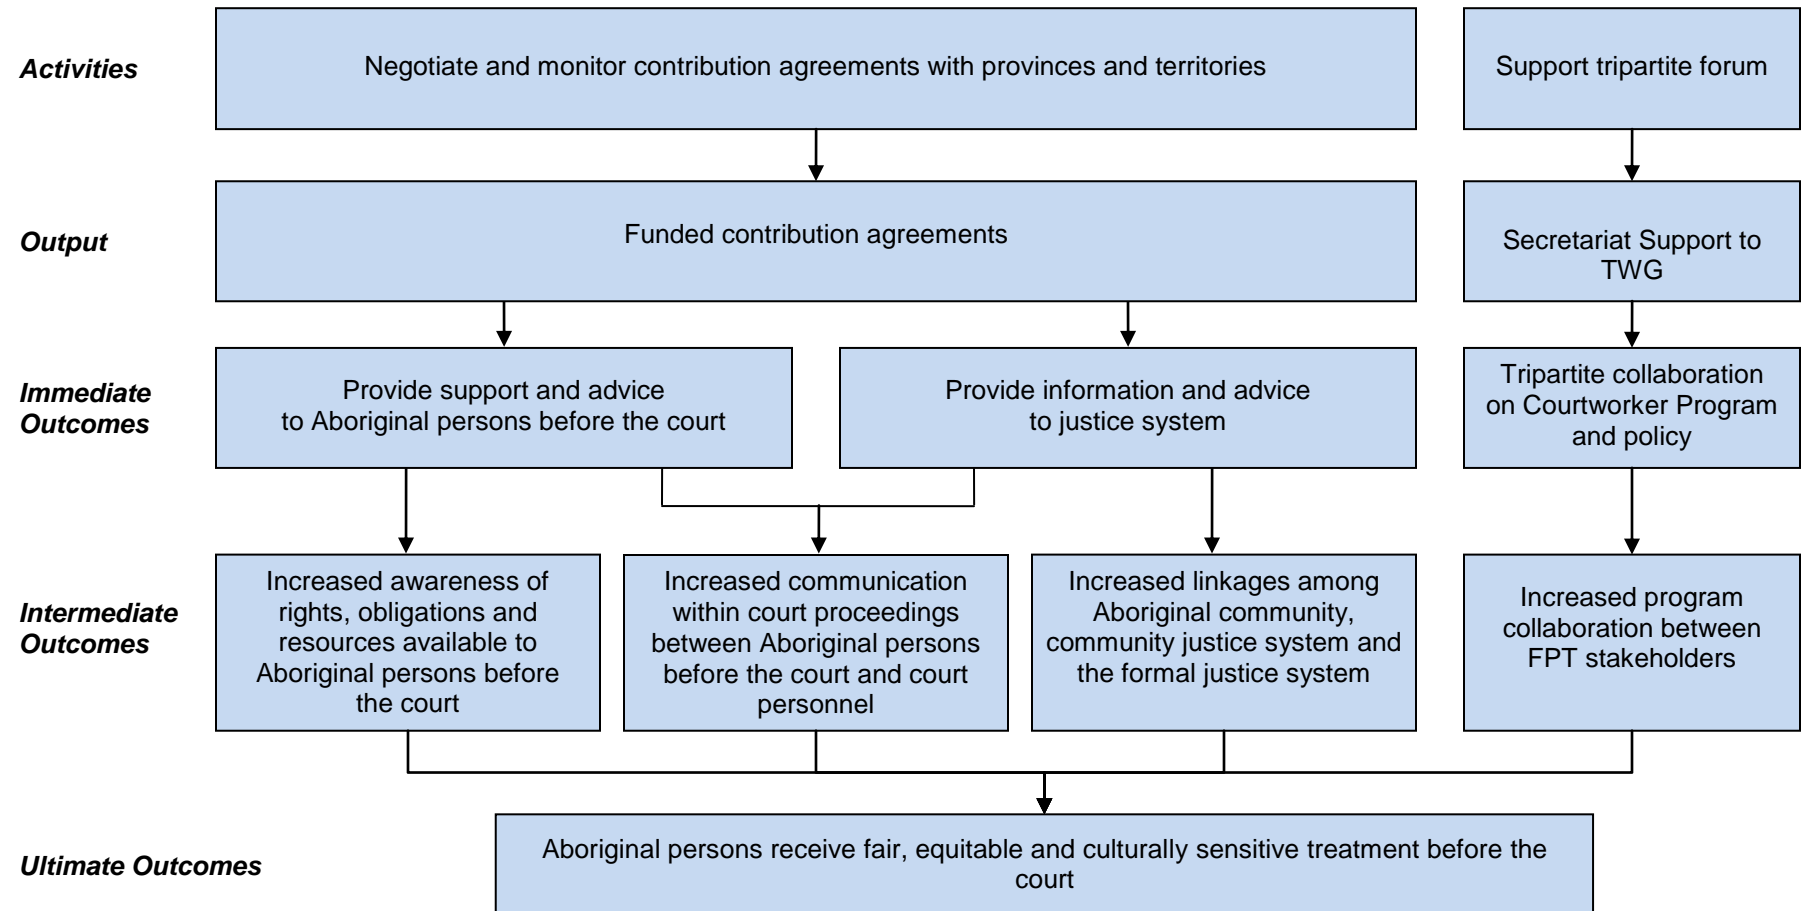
Activities

Negotiate and monitor contribution agreements with provinces and territories

Support tripartite forum

Output

Funded contribution agreements

Secretariat Support to TWG

Immediate Outcomes

Provide support and advice to Aboriginal persons before the court

Provide information and advice to justice system

Tripartite collaboration on Courtworker Program and policy

Intermediate Outcomes

Increased awareness of rights, obligations and resources available to Aboriginal persons before the court

Increased communication within court proceedings between Aboriginal persons before the court and court personnel

Increased linkages among Aboriginal community, community justice system and the formal justice system

Increased program collaboration between FPT stakeholders

Ultimate Outcomes

Aboriginal persons receive fair, equitable and culturally sensitive treatment before the court